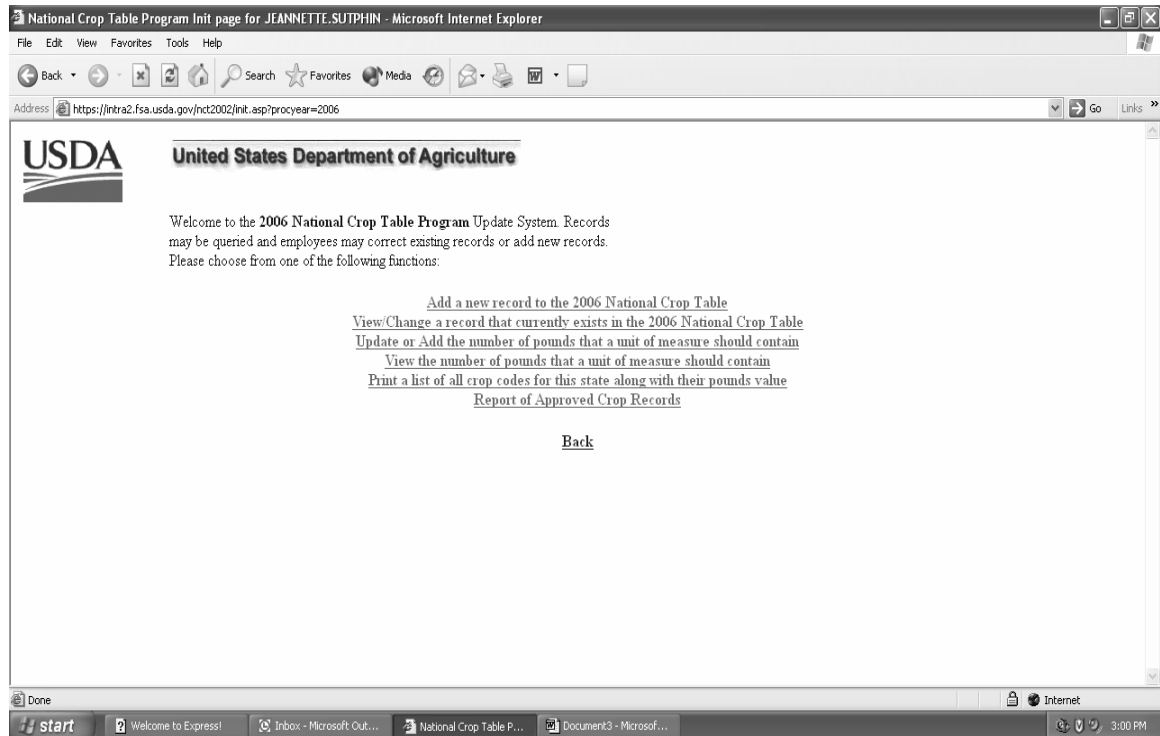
National Crop Table Program Init page for JEANNETTE.SUTPHIN - Microsoft Internet Explorer

File Edit View Favorites Tools Help

Back Search Favorites Media

Address https://intra2.fsa.usda.gov/nct2002/init.asp?procyear=2006

Go Links »

USDA

United States Department of Agriculture

Welcome to the **2006 National Crop Table Program** Update System. Records may be queried and employees may correct existing records or add new records. Please choose from one of the following functions:

Add a new record to the 2006 National Crop Table
View/Change a record that currently exists in the 2006 National Crop Table
Update or Add the number of pounds that a unit of measure should contain
View the number of pounds that a unit of measure should contain
Print a list of all crop codes for this state along with their pounds value
Report of Approved Crop Records

Back

Done

Internet

start Welcome to Express! Inbox - Microsoft Out... National Crop Table P... Document3 - Microsof...

3:00 PM